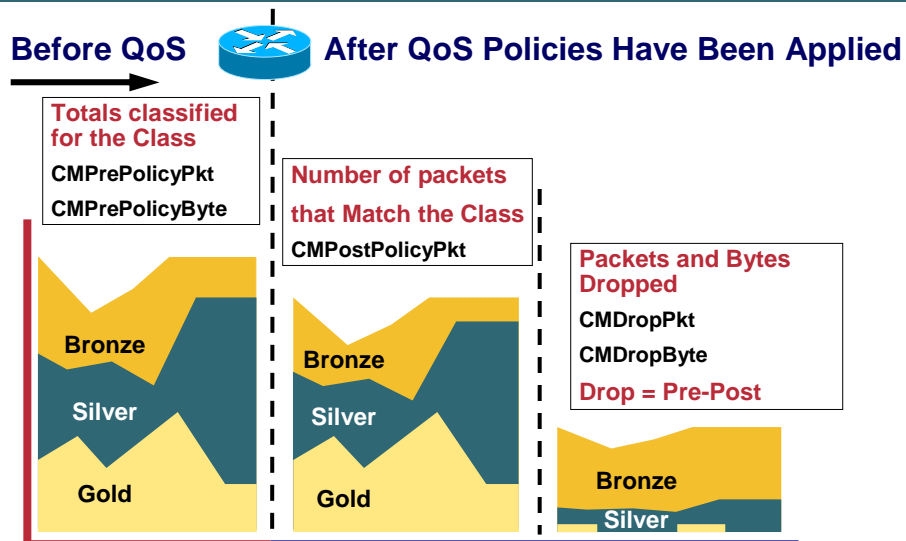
Before QoS

After QoS Policies Have Been Applied

Totals classified for the Class

CMPrePolicyPkt

CMPrePolicyByte

Number of packets that Match the Class

CMPostPolicyPkt

Packets and Bytes Dropped

CMDropPkt

CMDropByte

Drop = Pre-Post

Bronze

Silver

Gold

Bronze

Silver

Gold

Bronze

Silver